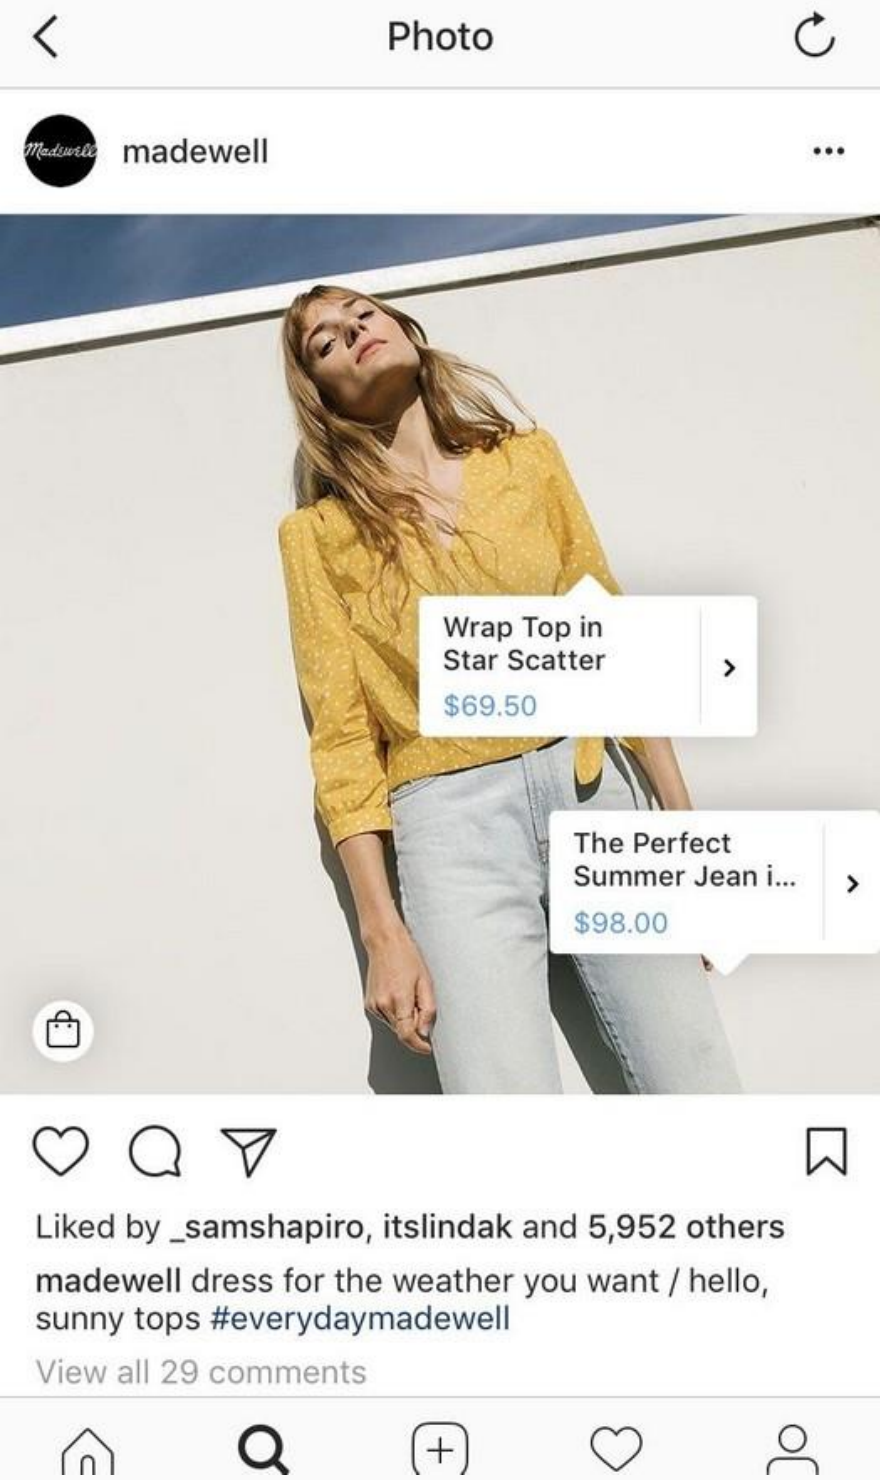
Photo

Madewell madewell

Wrap Top in Star Scatter
$69.50

The Perfect Summer Jean i...
$98.00

Liked by _samshapiro, itslindak and 5,952 others

madewell dress for the weather you want / hello, sunny tops #everydaymadewell

View all 29 comments